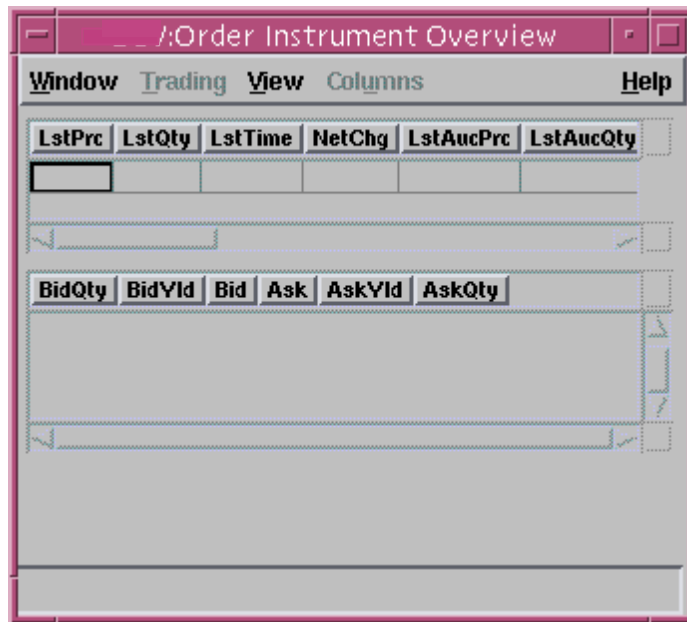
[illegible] /:Order Instrument Overview

Window Trading View Columns Help

| LstPrc | LstQty | LstTime | NetChg | LstAucPrc | LstAucQty |
|---|---|---|---|---|---|
| | | | | | |

| BidQty | BidYld | Bid | Ask | AskYld | AskQty |
|---|---|---|---|---|---|